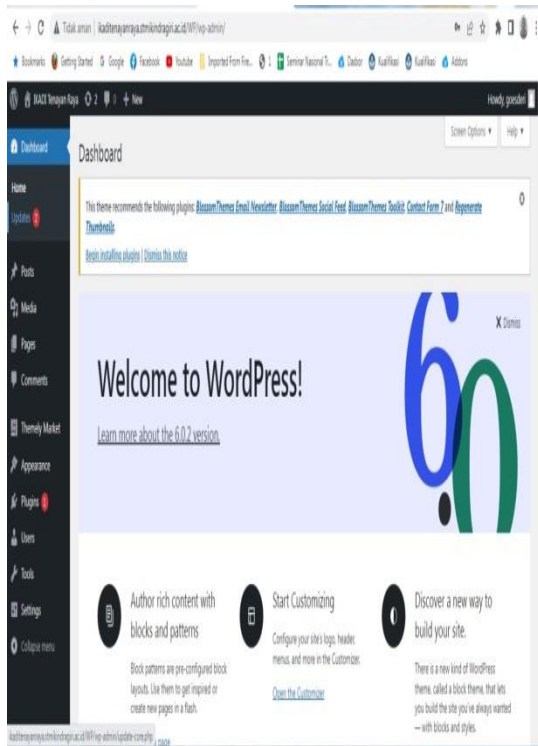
← → C Tidak aman | ikadtenayanraya.stmikindragiri.ac.id/WP/wp-admin/

Bookmarks Getting Started Google Facebook Youtube Imported From Fire... Seminar Nasional Ti... Dasbor Kualifikasi Kualifikasi Addons

IKADI Tenayan Raya 2 0 + New Howdy, goesden

Dashboard
Home
Updates 2
Posts
Media
Pages
Comments
Themely Market
Appearance
Plugins 1
Users
Tools
Settings
Collapse menu

Screen Options ▾ Help ▾

Dashboard

This theme recommends the following plugins: BlossomThemes Email Newsletter, BlossomThemes Social Feed, BlossomThemes Toolkit, Contact Form 7 and Regenerate Thumbnails.

Begin installing plugins | Dismiss this notice

X Dismiss

Welcome to WordPress!

Learn more about the 6.0.2 version.

6.0

Author rich content with blocks and patterns

Block patterns are pre-configured block layouts. Use them to get inspired or create new pages in a flash.

Start Customizing

Configure your site's logo, header, menus, and more in the Customizer.

Open the Customizer

Discover a new way to build your site.

There is a new kind of WordPress theme, called a block theme, that lets you build the site you've always wanted — with blocks and styles.

ikadtenayanraya.stmikindragiri.ac.id/WP/wp-admin/update-core.php page